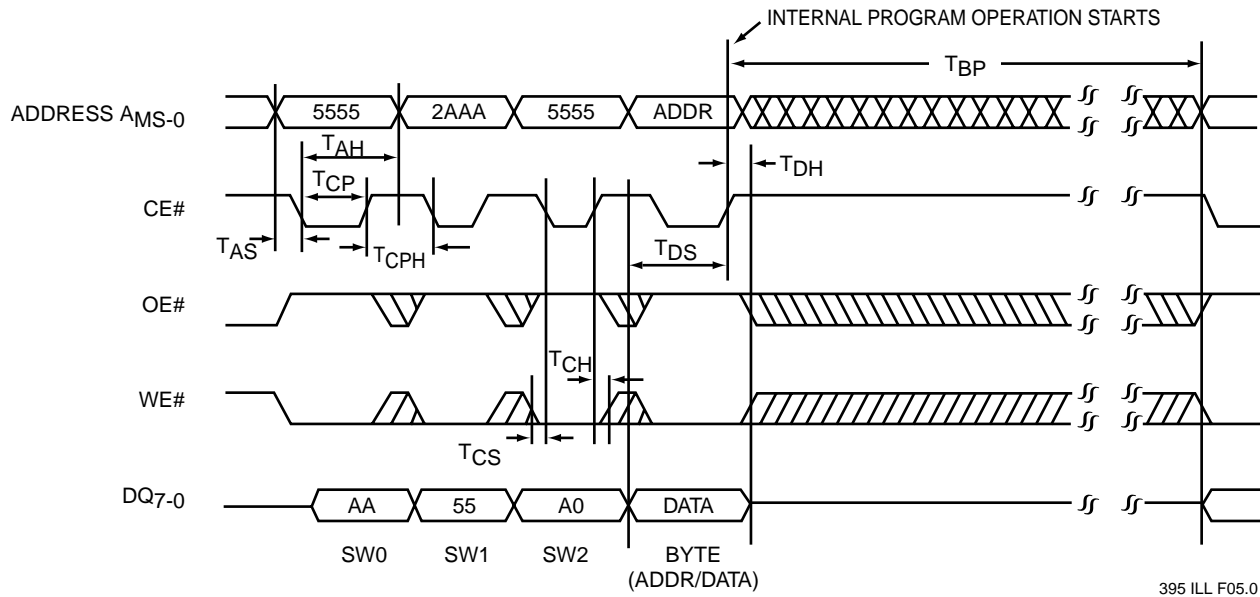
INTERNAL PROGRAM OPERATION STARTS

$T_{BP}$

ADDRESS $A_{MS-0}$

5555

2AAA

5555

ADDR

$T_{AH}$

$T_{DH}$

$T_{CP}$

CE#

$T_{AS}$

$T_{CPH}$

$T_{DS}$

OE#

$T_{CH}$

WE#

$T_{CS}$

$DQ_{7-0}$

AA

55

A0

DATA

SW0

SW1

SW2

BYTE (ADDR/DATA)

395 ILL F05.0